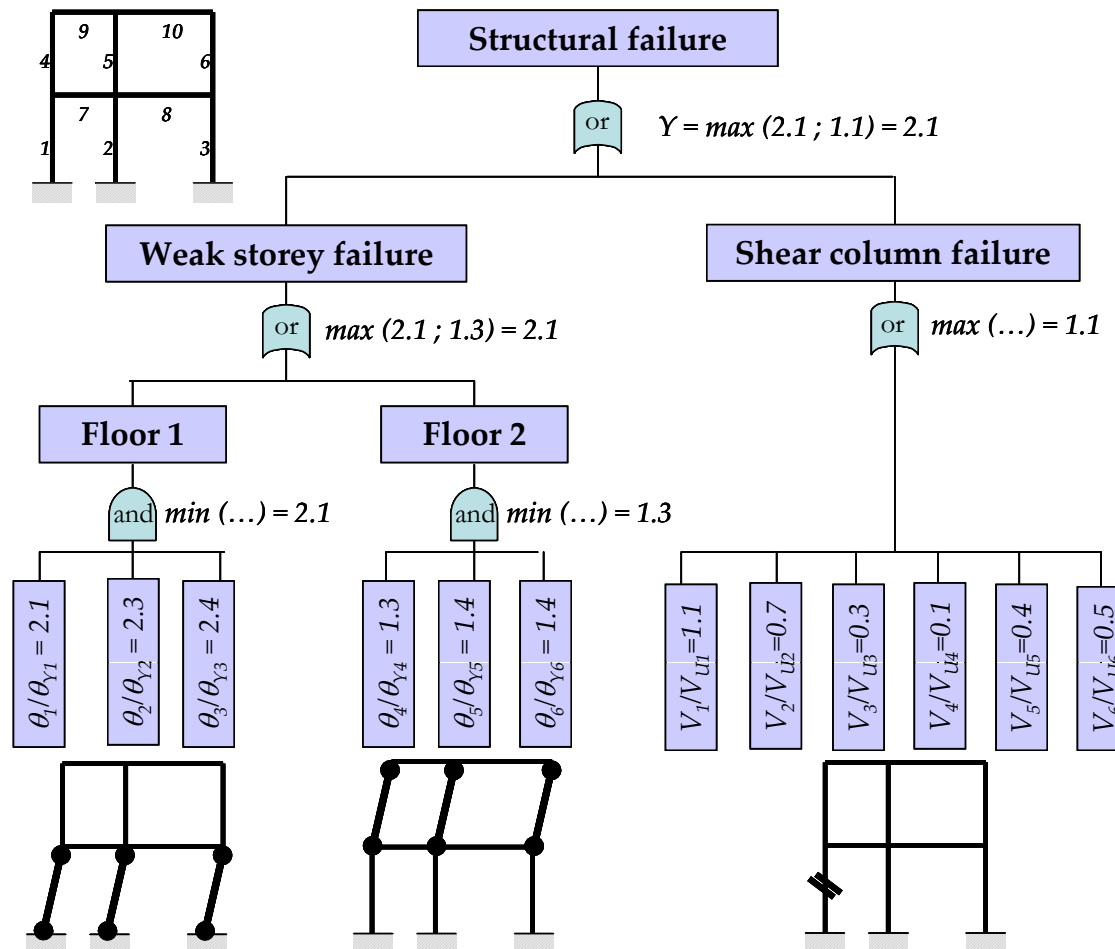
9
10
4
5
6
7
8
1
2
3

Structural failure

or

$Y = max\ (2.1\ ;\ 1.1) = 2.1$

Weak storey failure

Shear column failure

or

$max\ (2.1\ ;\ 1.3) = 2.1$

or

$max\ (\ldots) = 1.1$

Floor 1

Floor 2

and

$min\ (\ldots) = 2.1$

and

$min\ (\ldots) = 1.3$

$\theta_1/\theta_{Y1} = 2.1$

$\theta_2/\theta_{Y2} = 2.3$

$\theta_3/\theta_{Y3} = 2.4$

$\theta_4/\theta_{Y4} = 1.3$

$\theta_5/\theta_{Y5} = 1.4$

$\theta_6/\theta_{Y6} = 1.4$

$V_1/V_{U1}=1.1$

$V_2/V_{U2}=0.7$

$V_3/V_{U3}=0.3$

$V_4/V_{U4}=0.1$

$V_5/V_{U5}=0.4$

$V_6/V_{U6}=0.5$